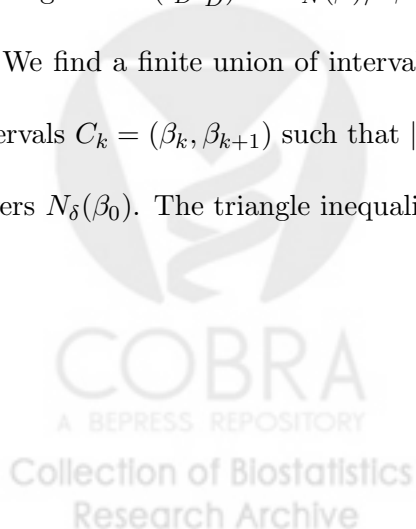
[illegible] $(\hat{\beta}_D)$ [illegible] $N(\beta)$ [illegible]

We find a finite union of interva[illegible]

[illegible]rvals $C_k = (\beta_k, \beta_{k+1})$ such that $|$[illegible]

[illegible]ers $N_\delta(\beta_0)$. The triangle inequali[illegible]

COBRA
A BEPRESS REPOSITORY
Collection of Biostatistics
Research Archive